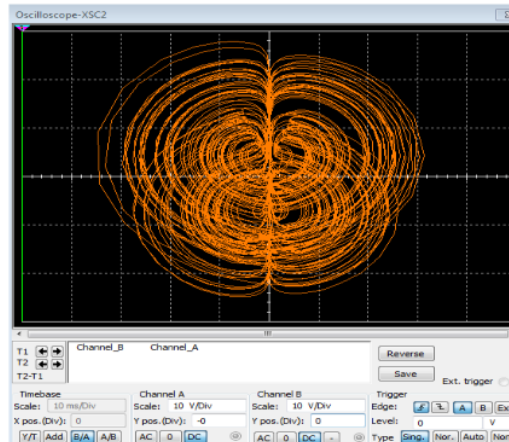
Oscilloscope-XSC2

T1
T2
T2-T1

Channel_B Channel_A

Reverse
Save
Ext. trigger

Timebase
Scale: 10 ms/Div
X pos. (Div): 0
Y/T Add B/A A/B

Channel A
Scale: 10 V/Div
Y pos. (Div): -0
AC 0 DC

Channel B
Scale: 10 V/Div
Y pos. (Div): 0
AC 0 DC -

Trigger
Edge: A B Ex
Level: 0 V
Type Sing. Nor. Auto Nor